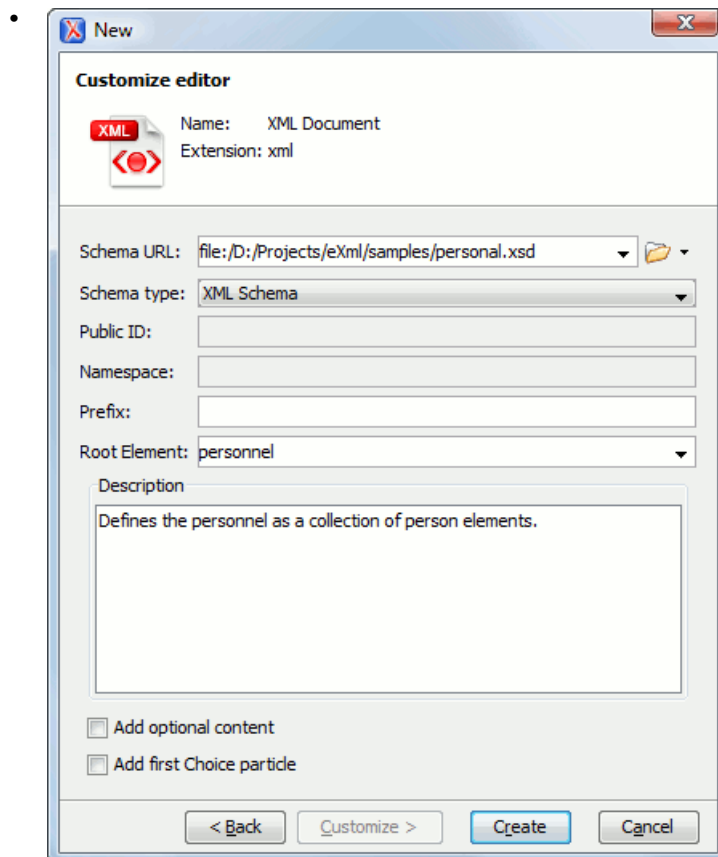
•

New

Customize editor

XML

Name: XML Document
Extension: xml

Schema URL: file:/D:/Projects/eXml/samples/personal.xsd

Schema type: XML Schema

Public ID:

Namespace:

Prefix:

Root Element: personnel

Description

Defines the personnel as a collection of person elements.

Add optional content

Add first Choice particle

< Back Customize > Create Cancel